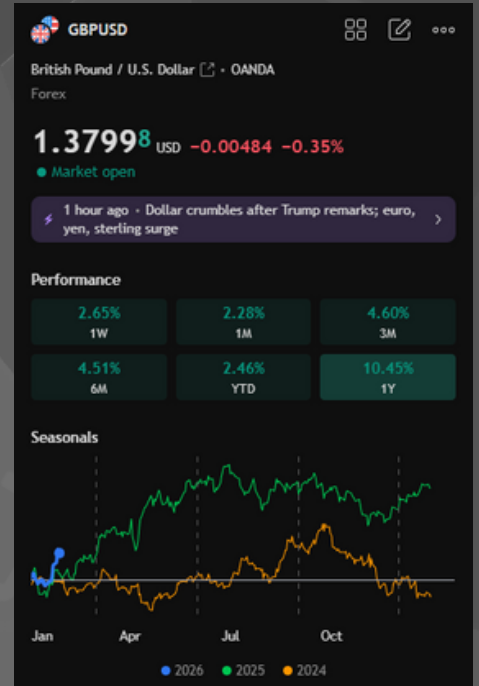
GBPUSD

British Pound / U.S. Dollar • OANDA

Forex

1.3799$^8$ USD −0.00484 −0.35%

Market open

1 hour ago • Dollar crumbles after Trump remarks; euro, yen, sterling surge

Performance

| 2.65% 1W | 2.28% 1M | 4.60% 3M |
|---|---|---|
| 4.51% 6M | 2.46% YTD | 10.45% 1Y |

Seasonals

Jan Apr Jul Oct

2026 2025 2024